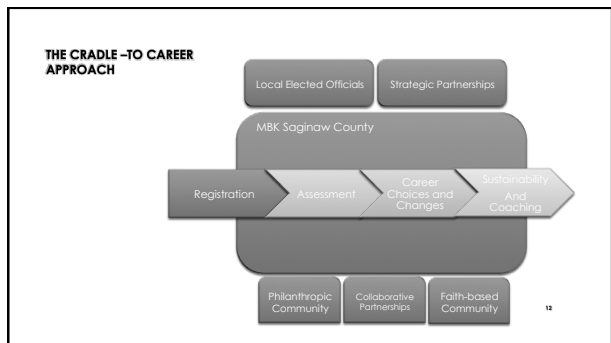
THE CRADLE –TO CAREER APPROACH

Local Elected Officials

Strategic Partnerships

MBK Saginaw County

Registration

Assessment

Career Choices and Changes

Sustainability And Coaching

Philanthropic Community

Collaborative Partnerships

Faith-based Community

12